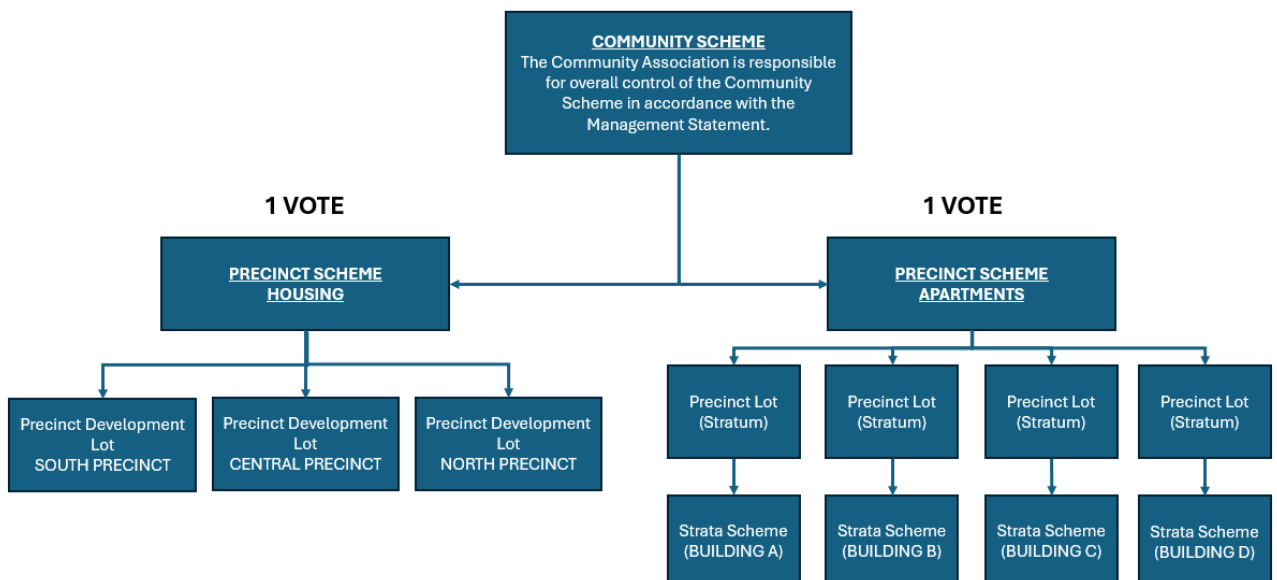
COMMUNITY SCHEME
The Community Association is responsible for overall control of the Community Scheme in accordance with the Management Statement.

1 VOTE

1 VOTE

PRECINCT SCHEME HOUSING

PRECINCT SCHEME APARTMENTS

Precinct Development Lot SOUTH PRECINCT

Precinct Development Lot CENTRAL PRECINCT

Precinct Development Lot NORTH PRECINCT

Precinct Lot (Stratum)

Precinct Lot (Stratum)

Precinct Lot (Stratum)

Precinct Lot (Stratum)

Strata Scheme (BUILDING A)

Strata Scheme (BUILDING B)

Strata Scheme (BUILDING C)

Strata Scheme (BUILDING D)